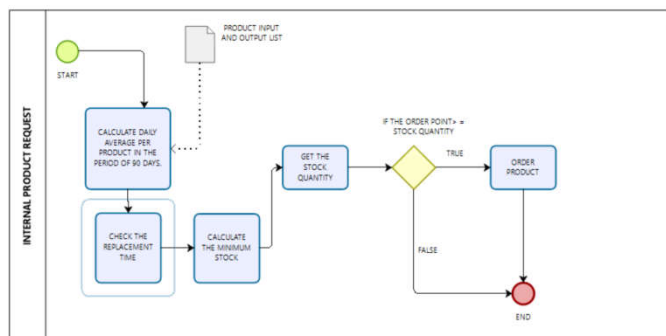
INTERNAL PRODUCT REQUEST

START

PRODUCT INPUT AND OUTPUT LIST

CALCULATE DAILY AVERAGE PER PRODUCT IN THE PERIOD OF 90 DAYS.

CHECK THE REPLACEMENT TIME

CALCULATE THE MINIMUM STOCK

GET THE STOCK QUANTITY

IF THE ORDER POINT> = STOCK QUANTITY

TRUE

ORDER PRODUCT

FALSE

END